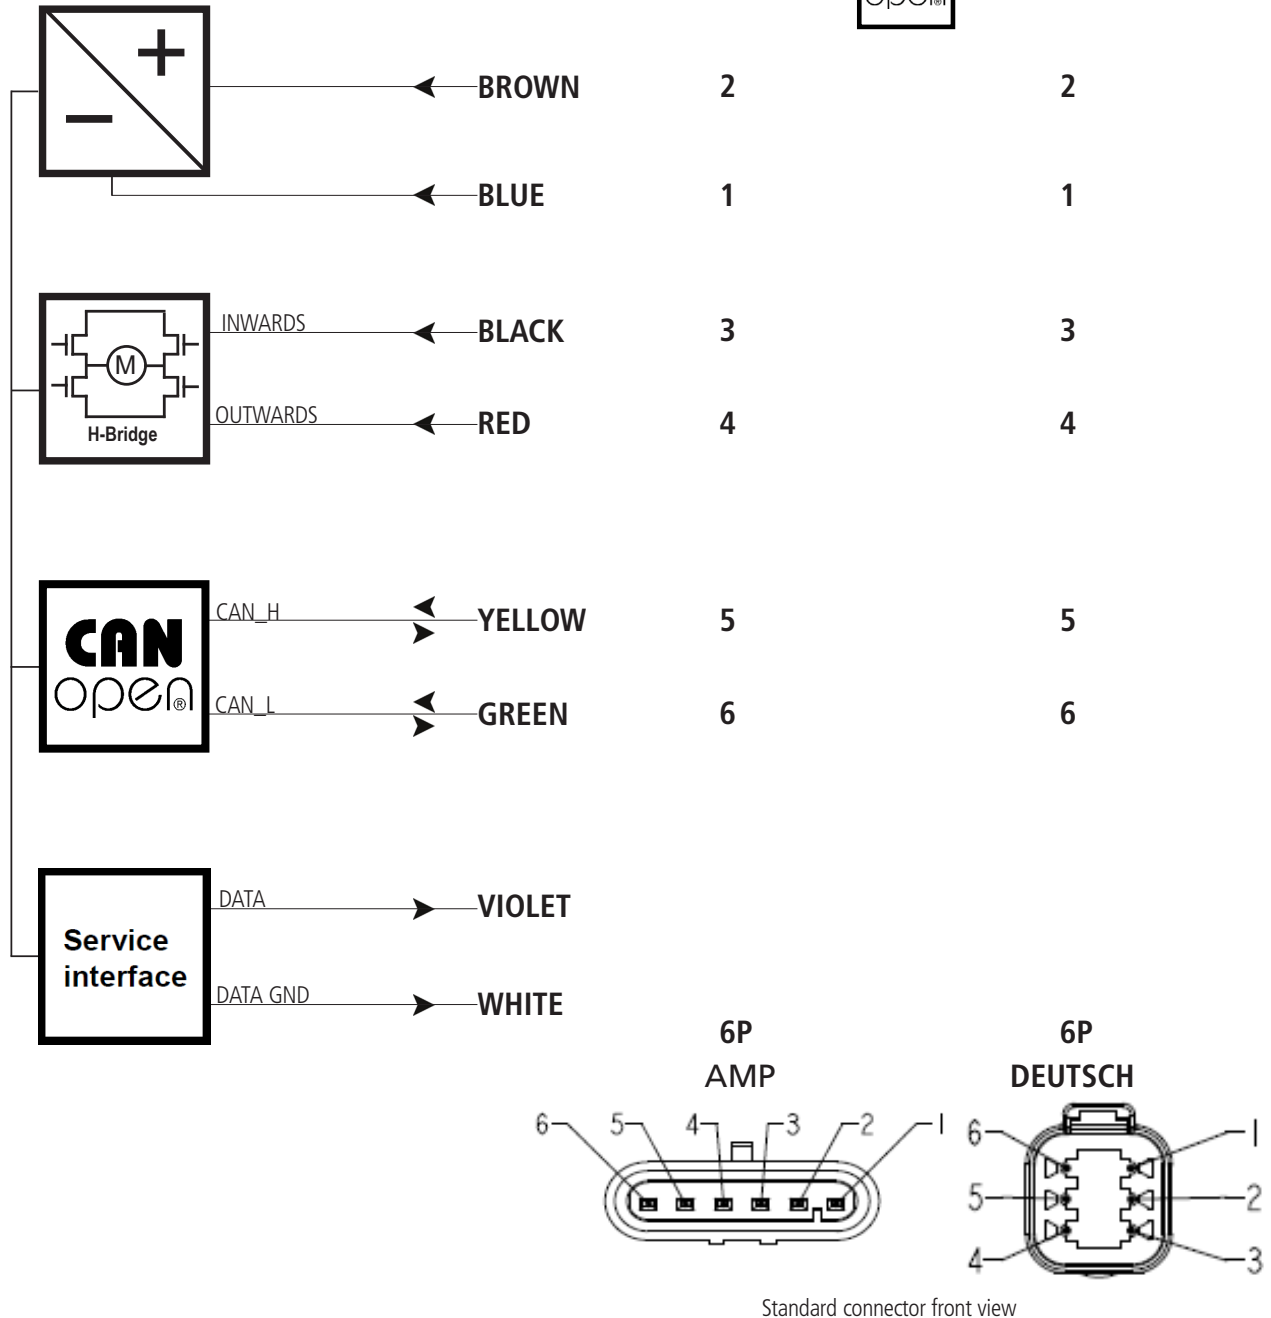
+
–
BROWN 2 2
BLUE 1 1

M
H-Bridge
INWARDS
BLACK 3 3
OUTWARDS
RED 4 4

CAN
open®
CAN_H
YELLOW 5 5
CAN_L
GREEN 6 6

Service interface
DATA
VIOLET
DATA GND
WHITE

6P
AMP
6 5 4 3 2 1

6P
DEUTSCH
6 5 4 1 2 3

Standard connector front view